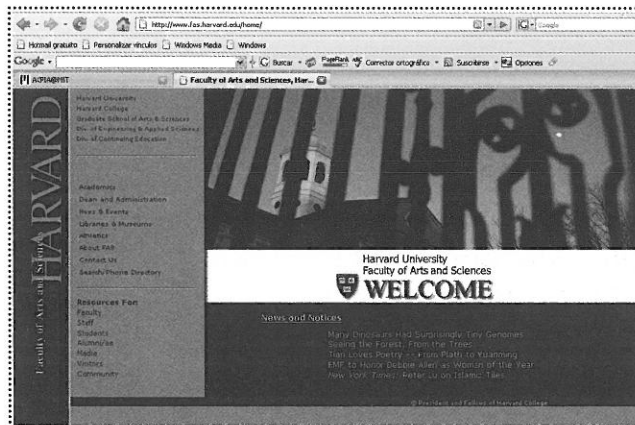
http://www.fas.harvard.edu/home/
Google
Hotmail gratuito Personalizar vínculos Windows Media Windows
Google
Buscar PageRank Corrector ortográfico Suscribirse Opciones
ACPIA@HST
Faculty of Arts and Sciences, Har...

HARVARD
Faculty of Arts and Sciences

Harvard University
Harvard College
Graduate School of Arts & Sciences
Div. of Engineering & Applied Sciences
Div. of Continuing Education

Academics
Dean and Administration
News & Events
Libraries & Museums
Athletics
About FAS
Contact Us
Search/Phone Directory

Resources For:
Faculty
Staff
Students
Alumni/ae
Media
Visitors
Community

Harvard University
Faculty of Arts and Sciences
WELCOME

News and Notices
Many Dinosaurs Had Surprisingly Tiny Genomes
Seeing the Forest, From the Trees
Tian Loves Poetry -- From Plath to Yuanming
EMF to Honor Debbie Allen as Woman of the Year
New York Times: Peter Li on Islamic Ties

© President and Fellows of Harvard College